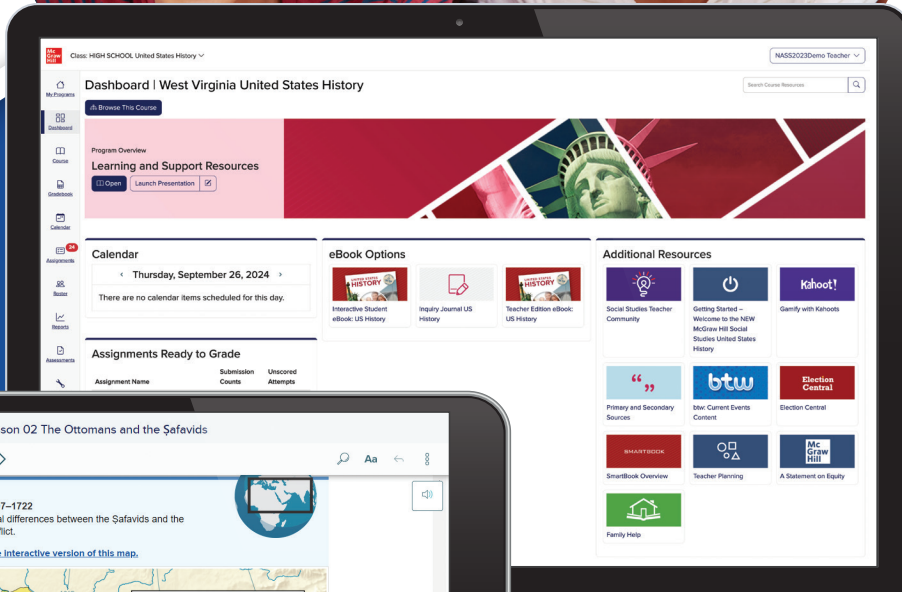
Mc Graw Hill

Class: HIGH SCHOOL United States History

NASS2023Demo Teacher

My Programs

Dashboard

Course

Gradebook

Calendar

34

Assignments

Roster

Reports

Assessments

Dashboard | West Virginia United States History

Search Course Resources

Browse This Course

Program Overview

Learning and Support Resources

Open

Launch Presentation

Calendar

Thursday, September 26, 2024

There are no calendar items scheduled for this day.

Assignments Ready to Grade

Assignment Name

Submission Counts

Unscored Attempts

eBook Options

UNITED STATES HISTORY

Interactive Student eBook: US History

Inquiry Journal US History

UNITED STATES HISTORY

Teacher Edition eBook: US History

Additional Resources

Social Studies Teacher Community

Getting Started – Welcome to the NEW McGraw Hill Social Studies United States History

Kahoot!

Gamify with Kahoots

Primary and Secondary Sources

btw

btw: Current Events Content

Election Central

Election Central

SMARTBOOK

SmartBook Overview

Teacher Planning

Mc Graw Hill

A Statement on Equity

Family Help

son 02 The Ottomans and the Ṣafavids

Aa

7–1722

al differences between the Ṣafavids and the flict.

e interactive version of this map.